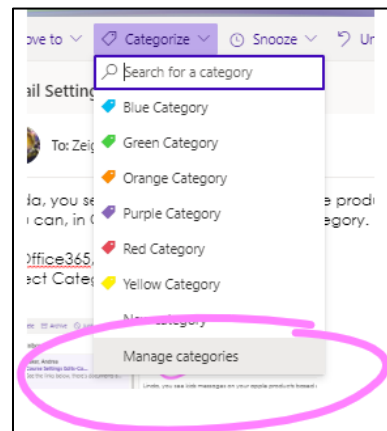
ove to
Categorize
Snooze
Un

Search for a category

ail Setting

To: Zeig

Blue Category
Green Category
Orange Category
Purple Category
Red Category
Yellow Category
New category
Manage categories

da, you se e produ
u can, in C egory.

Office365
ect Categ